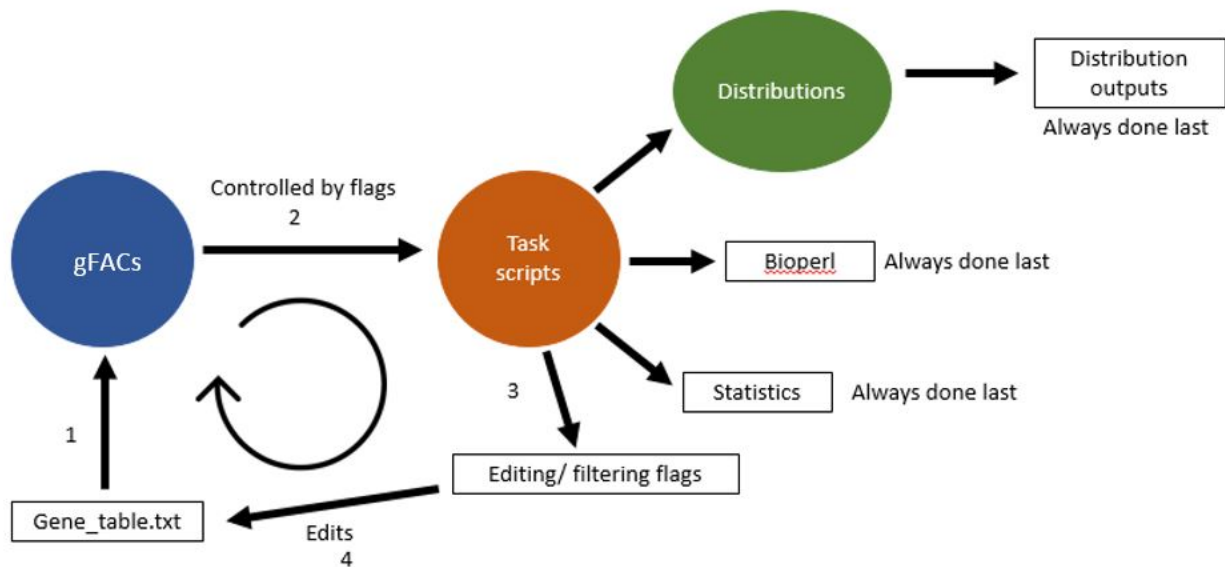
Distributions

Distribution outputs

Always done last

Controlled by flags
2

gFACs

Task scripts

Bioperl

Always done last

Statistics

Always done last

3

1

Editing/ filtering flags

Gene_table.txt

Edits
4